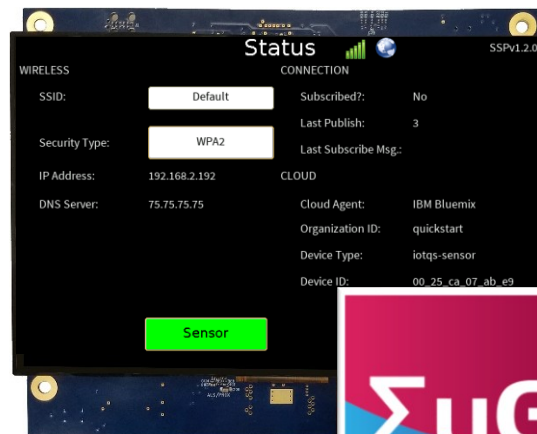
Status

SSPv1.2.0

WIRELESS

SSID: Default

Security Type: WPA2

IP Address: 192.168.2.192

DNS Server: 75.75.75.75

CONNECTION

Subscribed?: No

Last Publish: 3

Last Subscribe Msg.:

CLOUD

Cloud Agent: IBM Bluemix

Organization ID: quickstart

Device Type: iotqs-sensor

Device ID: 00_25_ca_07_ab_e9

Sensor

ΣμG